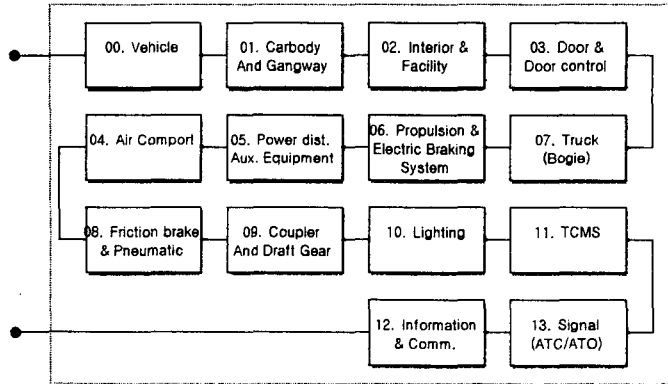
00. Vehicle

01. Carbody And Gangway

02. Interior & Facility

03. Door & Door control

04. Air Comport

05. Power dist. Aux. Equipment

06. Propulsion & Electric Braking System

07. Truck (Bogie)

08. Friction brake & Pneumatic

09. Coupler And Draft Gear

10. Lighting

11. TCMS

12. Information & Comm.

13. Signal (ATC/ATO)